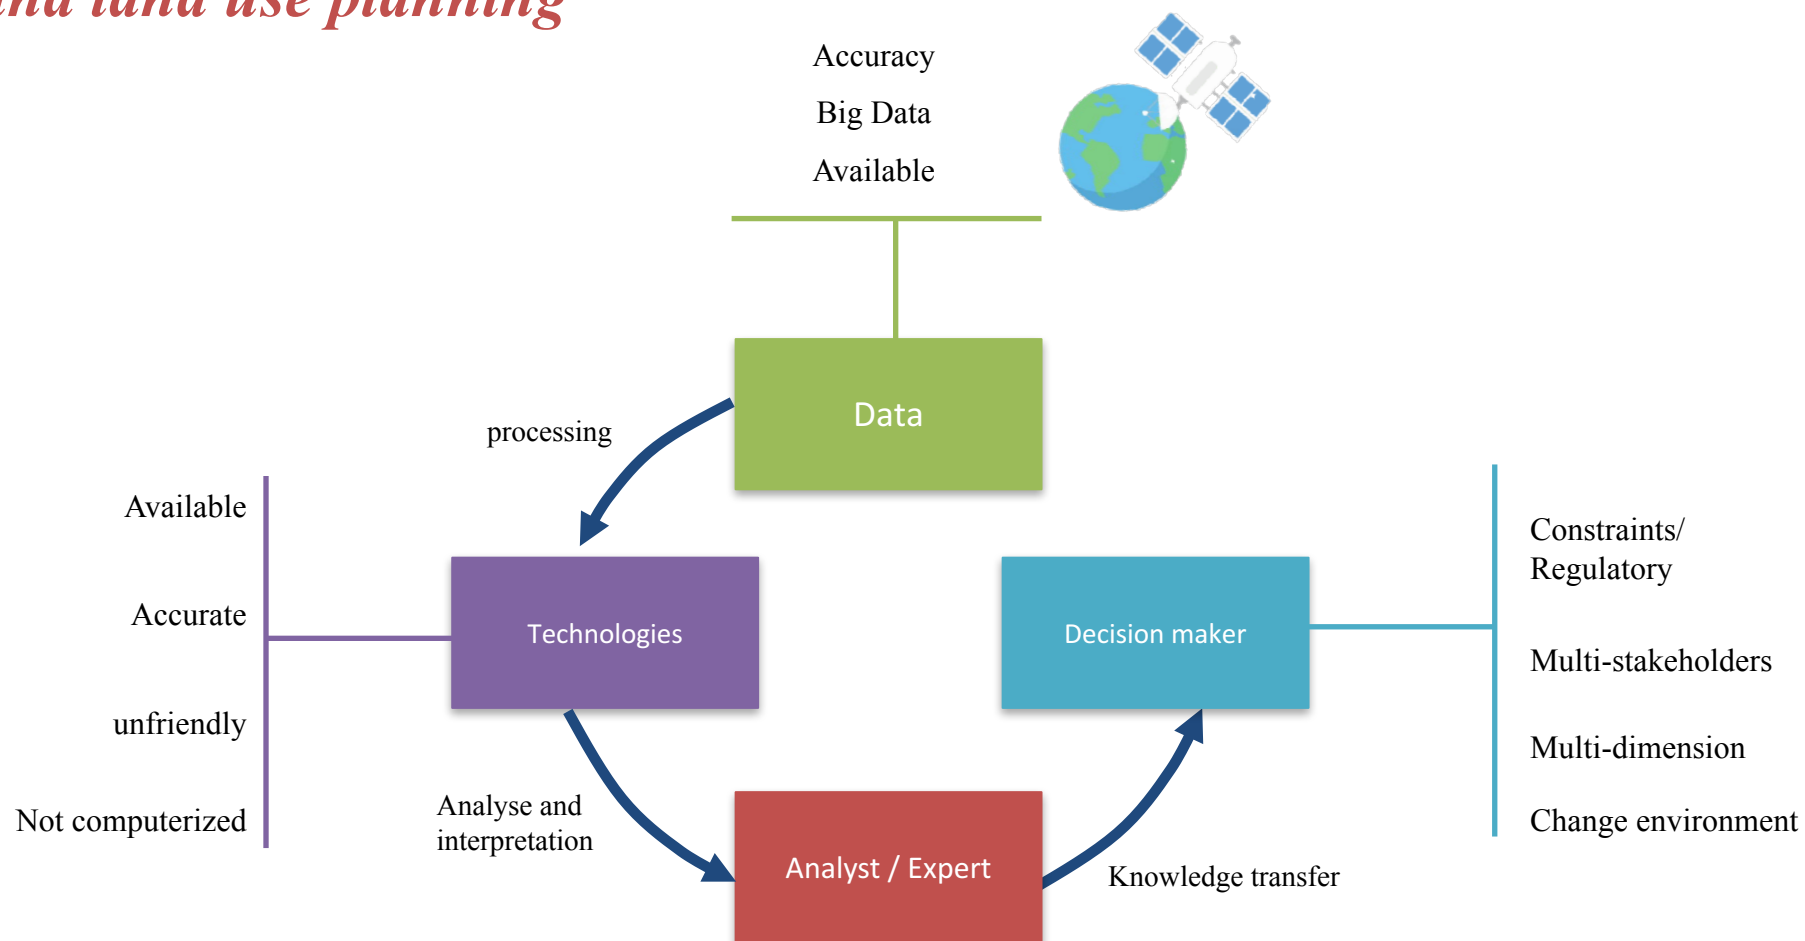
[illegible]nd land use planning

Accuracy
Big Data
Available

Data

processing

Available

Accurate

unfriendly

Not computerized

Technologies

Decision maker

Constraints/
Regulatory

Multi-stakeholders

Multi-dimension

Change environment

Analyse and interpretation

Analyst / Expert

Knowledge transfer